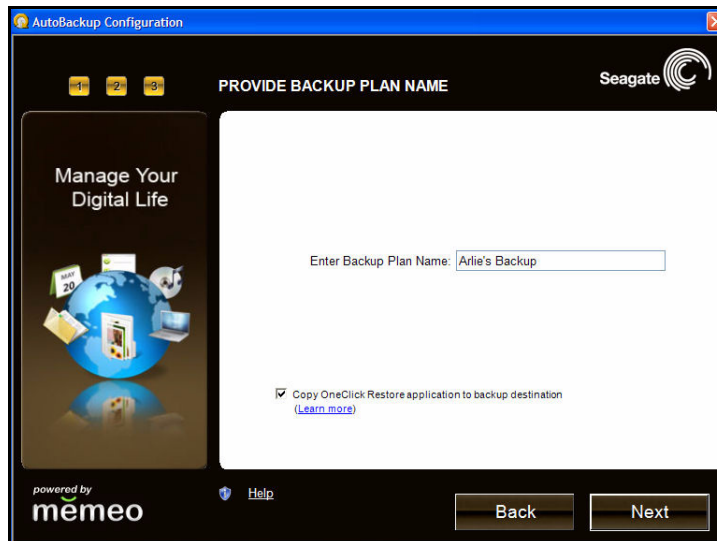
AutoBackup Configuration

1 2 3

PROVIDE BACKUP PLAN NAME

Seagate

Manage Your Digital Life

MAY 20

Enter Backup Plan Name: Arlie's Backup

Copy OneClick Restore application to backup destination (Learn more)

powered by memeo

Help

Back

Next